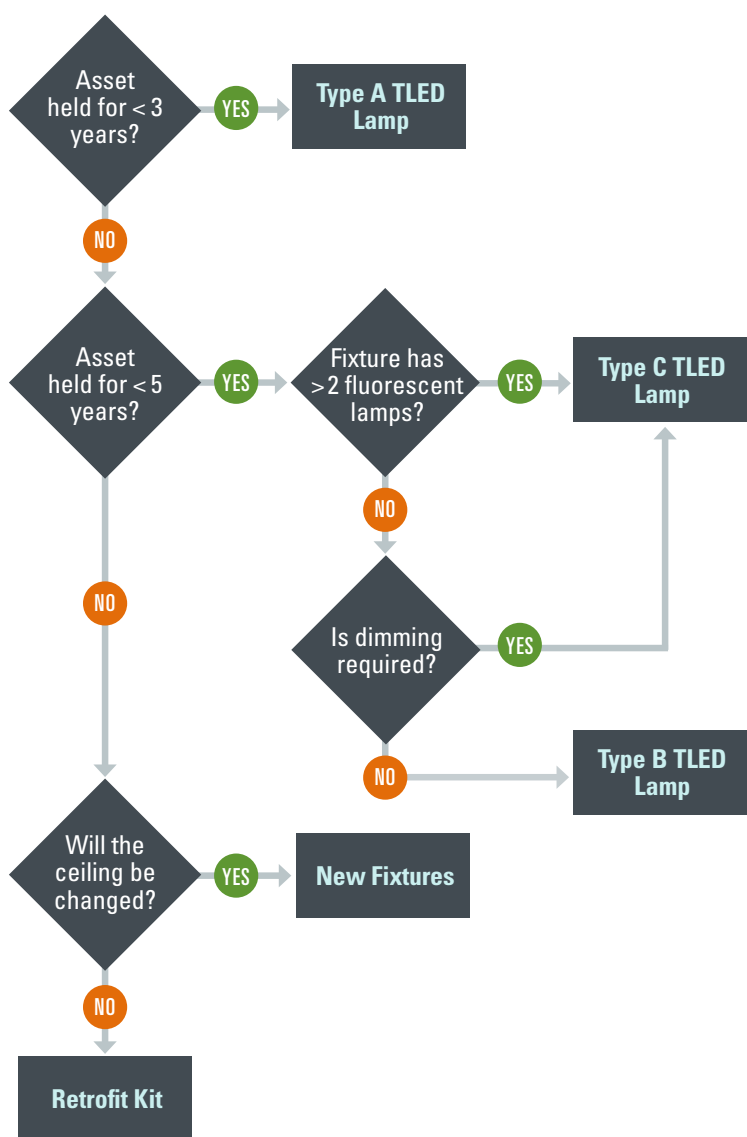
Asset held for < 3 years?

YES

Type A TLED Lamp

NO

Asset held for < 5 years?

YES

Fixture has >2 fluorescent lamps?

YES

Type C TLED Lamp

NO

Is dimming required?

YES

NO

NO

Type B TLED Lamp

Will the ceiling be changed?

YES

New Fixtures

NO

Retrofit Kit